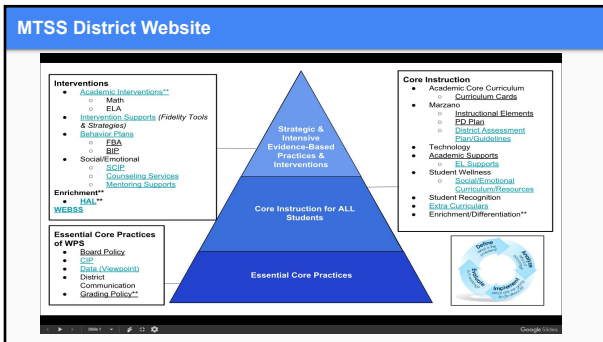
MTSS District Website

Interventions
- Academic Interventions**
  - Math
  - ELA
- Intervention Supports (Fidelity Tools & Strategies)
- Behavior Plans
  - FBA
  - BIP
- Social/Emotional
  - SCIP
  - Counseling Services
  - Mentoring Supports

Enrichment**
- HAL**

WEBSS

Strategic & Intensive Evidence-Based Practices & Interventions

Core Instruction for ALL Students

Essential Core Practices

Core Instruction
- Academic Core Curriculum
  - Curriculum Cards
- Marzano
  - Instructional Elements
  - PD Plan
  - District Assessment Plan/Guidelines
- Technology
- Academic Supports
  - EL Supports
- Student Wellness
  - Social/Emotional Curriculum/Resources
- Student Recognition
- Extra Curriculars
- Enrichment/Differentiation**

Essential Core Practices of WPS
- Board Policy
- CIP
- Data (Viewpoint)
- District Communication
- Grading Policy**

Define
Assess
Implement
Evaluate

Slide 1

Google Slides